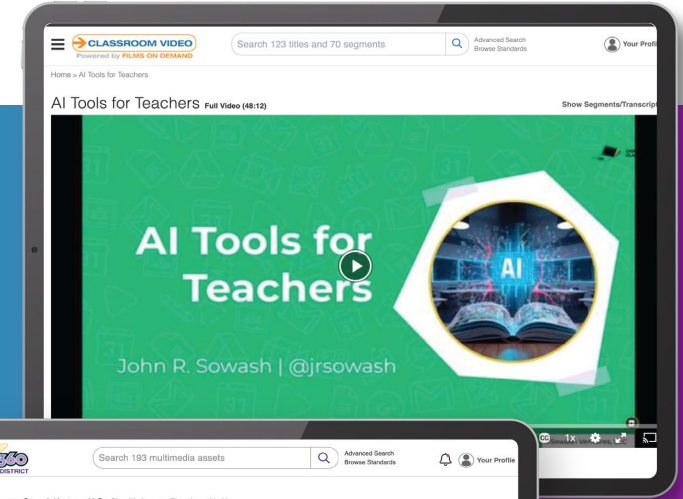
CLASSROOM VIDEO
Powered by FILMS ON DEMAND

Search 123 titles and 70 segments

Advanced Search
Browse Standards

Your Profi

Home > AI Tools for Teachers

AI Tools for Teachers Full Video (48:12)

Show Segments/Transcript

AI Tools for Teachers

AI

John R. Sowash | @jrsowash

1x

360 DISTRICT

Search 193 multimedia assets

Advanced Search
Browse Standards

Your Profile